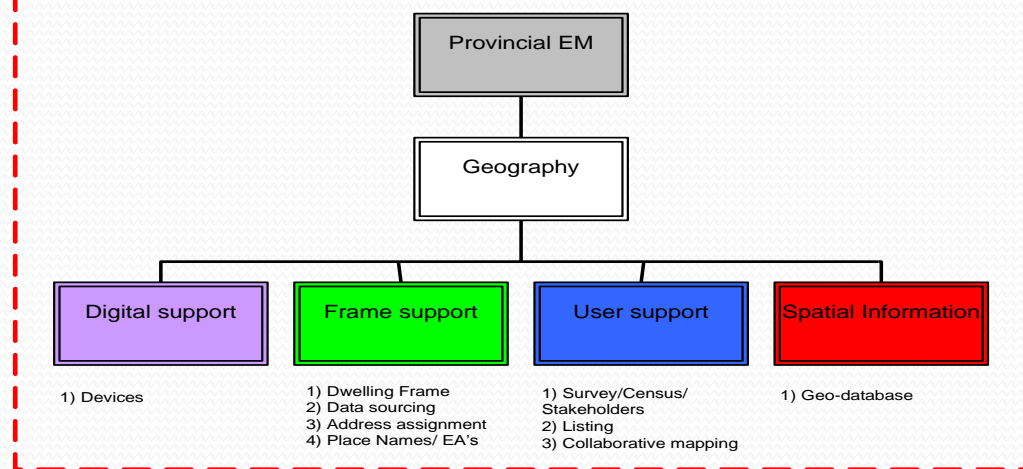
Provincial EM

Geography

Digital support

Frame support

User support

Spatial Information

1) Devices

1) Dwelling Frame
2) Data sourcing
3) Address assignment
4) Place Names/ EA's

1) Survey/Census/ Stakeholders
2) Listing
3) Collaborative mapping

1) Geo-database